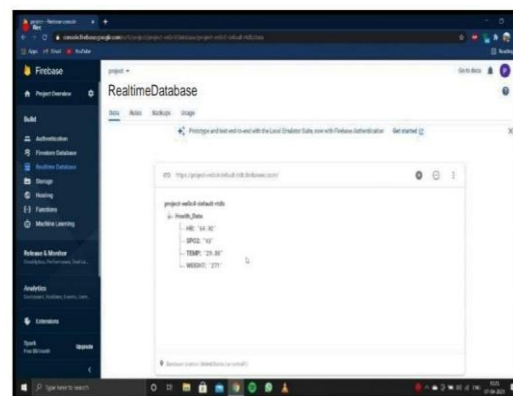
Firebase

Project Overview

Build

Authentication

Firestore Database

Realtime Database

Storage

Hosting

Functions

Machine Learning

Release & Monitor

Analytics

Extensions

Spark

Upgrade

project ▾

Go to docs

RealtimeDatabase

Data Rules Backups Usage

Prototype and test end-to-end with the Local Emulator Suite, now with Firebase Authentication Get started

https://project-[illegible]-default-rtdb.firebaseio.com/

project-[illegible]-default-rtdb

Health_Data

HR: "64.41"

SPO2: "93"

TEMP: "29.86"

WEIGHT: "27"

Type here to search